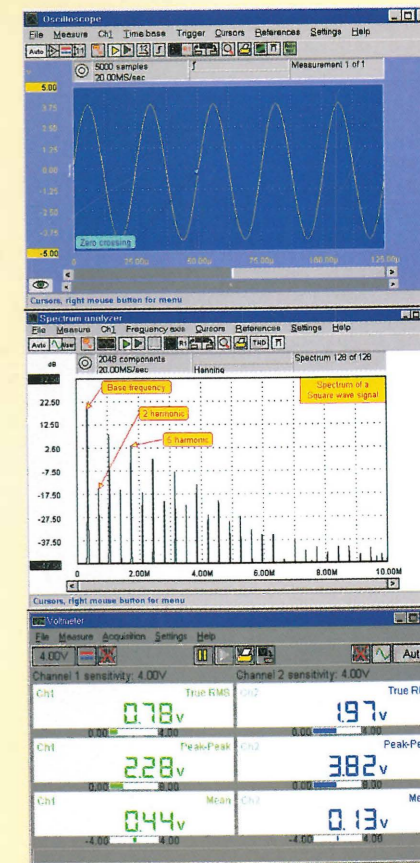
Oscilloscope
File Measure Ch1 Time base Trigger Cursors References Settings Help
Auto
5000 samples
20.00MS/sec
Measurement 1 of 1
5.00
3.75
2.50
1.25
0.00
-1.25
-2.50
-3.75
-5.00
Zero crossing
25.00µ 50.00µ 75.00µ 100.00µ 125.00µ
Cursors, right mouse button for menu

Spectrum analyzer
File Measure Ch1 Frequency axis Cursors References Settings Help
Auto
2048 components
20.00MS/sec
Hanning
Spectrum 128 of 128
dB
22.50
12.50
2.50
-7.50
-17.50
-27.50
-37.50
Base frequency
3 harmonic
5 harmonic
Spectrum of a Square wave signal
2.00M 4.00M 6.00M 8.00M 10.00M
Cursors, right mouse button for menu

Voltmeter
File Measure Acquisition Settings Help
4.00V
Aut
Channel 1 sensitivity: 4.00V
Channel 2 sensitivity: 4.00V
Ch1 True RMS
0.78v
0.00 8.00
Ch2 True R
1.97v
0.00
Ch1 Peak-Peak
2.28v
0.00 8.00
Ch2 Peak-Pe
3.82v
0.00
Ch1 Mean
0.44v
-4.00 4.00
Ch2 Me
0.13v
-4.00